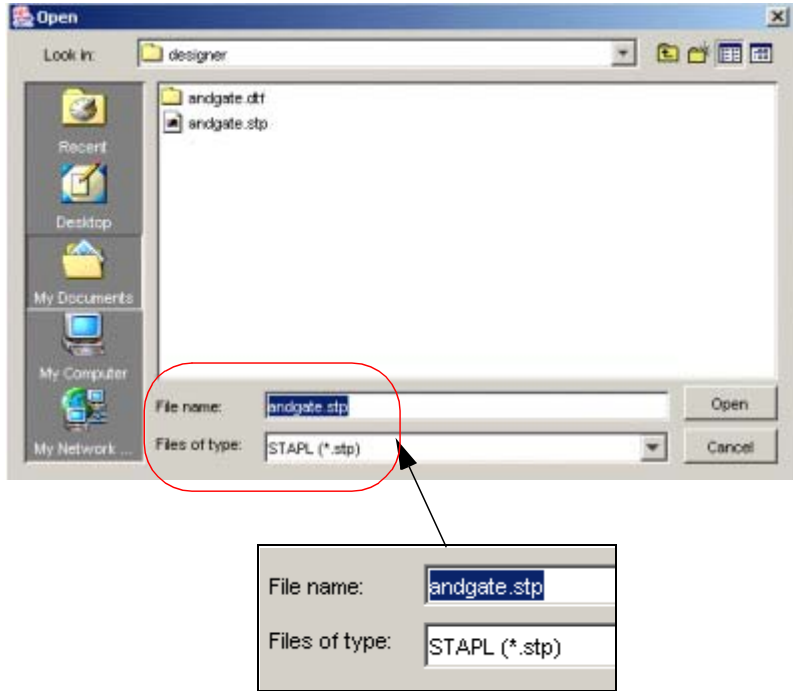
Open

Look in: designer

Recent

Desktop

My Documents

My Computer

My Network ...

andgate.dtf

andgate.stp

File name: andgate.stp

Files of type: STAPL (*.stp)

Open

Cancel

File name: andgate.stp

Files of type: STAPL (*.stp)